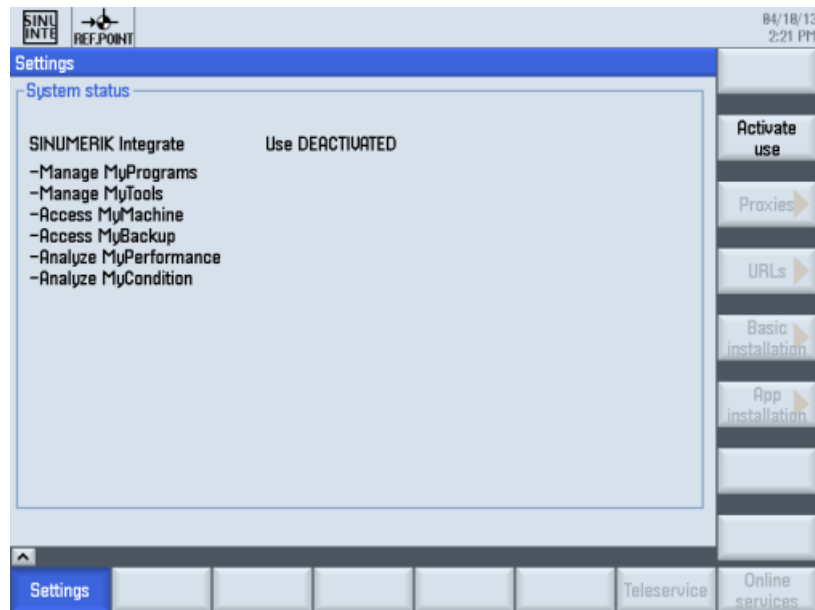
SINU INTE

REF.POINT

04/18/13 2:21 PM

Settings

System status

SINUMERIK Integrate Use DEACTIVATED

–Manage MyPrograms
–Manage MyTools
–Access MyMachine
–Access MyBackup
–Analyze MyPerformance
–Analyze MyCondition

Activate use

Proxies

URLs

Basic installation

App installation

Settings

Teleservice

Online services